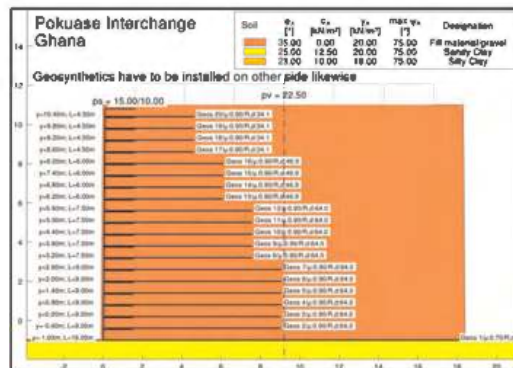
Pokuase Interchange Ghana

| Soil | $\varphi_k$ [°] | $c_k$ [kN/m²] | $\gamma_k$ [kN/m³] | max $\varphi_k$ [°] | Designation |
|---|---|---|---|---|---|
| | 35.00 | 0.00 | 20.00 | 75.00 | Fill material/gravel |
| | 25.00 | 12.50 | 20.00 | 75.00 | Sandy Clay |
| | 23.00 | 10.00 | 18.00 | 75.00 | Silty Clay |

Geosynthetics have to be installed on other side likewise

ps = 15.00/10.00

pv = 22.50

y=10.40m, L=4.50m
y=9.80m, L=4.50m
y=9.20m, L=4.50m
y=8.60m, L=4.50m
y=8.00m, L=6.00m
y=7.40m, L=6.00m
y=6.80m, L=6.00m
y=6.20m, L=6.00m
y=5.60m, L=7.50m
y=5.00m, L=7.50m
y=4.40m, L=7.50m
y=3.80m, L=7.50m
y=3.20m, L=7.50m
y=2.60m, L=9.00m
y=2.00m, L=9.00m
y=1.40m, L=9.00m
y=0.80m, L=9.00m
y=0.20m, L=9.00m
y=-0.40m, L=9.00m
y=-1.00m, L=16.00m

Geos 20y,0.90R,d34.1
Geos 19y,0.90R,d34.1
Geos 18y,0.90R,d34.1
Geos 17y,0.90R,d34.1
Geos 16y,0.90R,d46.9
Geos 15y,0.90R,d46.9
Geos 14y,0.90R,d46.9
Geos 13y,0.90R,d46.9
Geos 12y,0.90R,d64.0
Geos 11y,0.90R,d64.0
Geos 10y,0.90R,d64.0
Geos 9y,0.90R,d64.0
Geos 8y,0.90R,d64.0
Geos 7y,0.90R,d64.0
Geos 6y,0.90R,d64.0
Geos 5y,0.90R,d64.0
Geos 4y,0.90R,d64.0
Geos 3y,0.90R,d64.0
Geos 2y,0.90R,d64.0
Geos 1y,0.75R,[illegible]

14
12
10
8
6
4
2
0